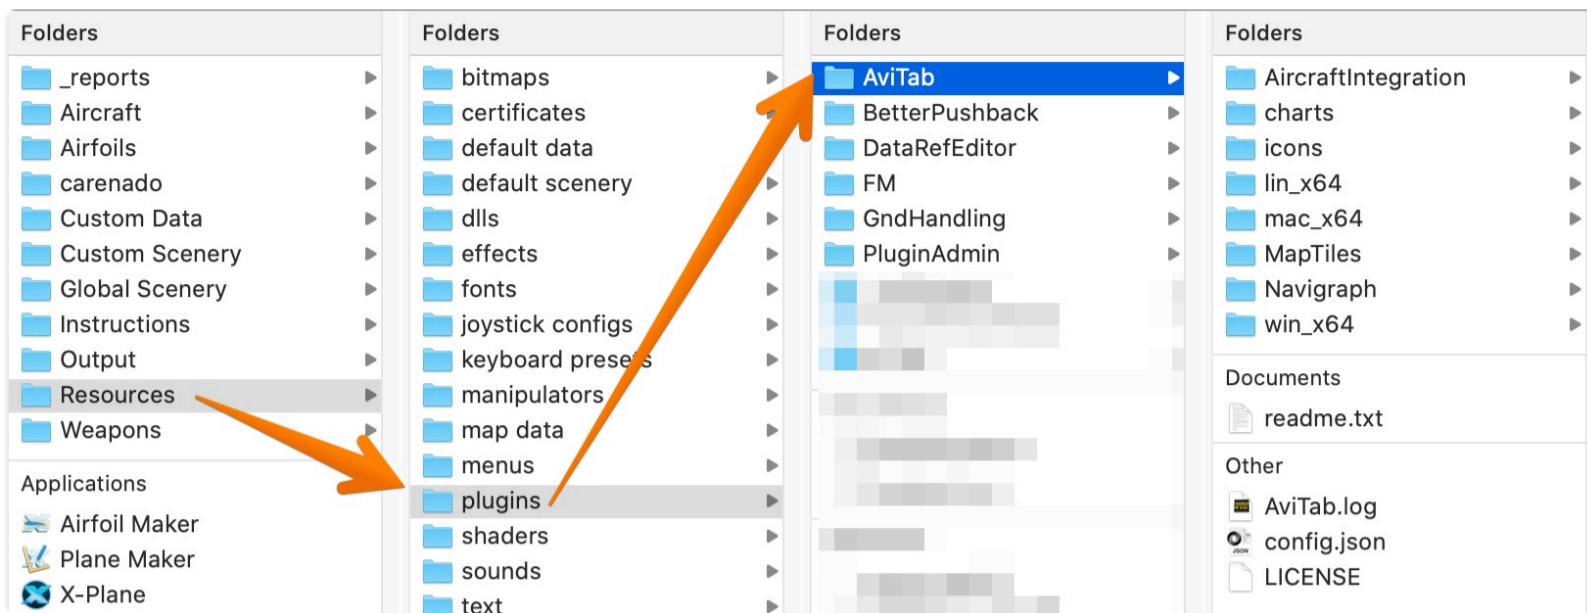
Folders
_reports
Aircraft
Airfoils
carenado
Custom Data
Custom Scenery
Global Scenery
Instructions
Output
Resources
Weapons

Applications
Airfoil Maker
Plane Maker
X-Plane

Folders
bitmaps
certificates
default data
default scenery
dlls
effects
fonts
joystick configs
keyboard presets
manipulators
map data
menus
plugins
shaders
sounds
text

Folders
AviTab
BetterPushback
DataRefEditor
FM
GndHandling
PluginAdmin

Folders
AircraftIntegration
charts
icons
lin_x64
mac_x64
MapTiles
Navigraph
win_x64

Documents
readme.txt

Other
AviTab.log
config.json
LICENSE